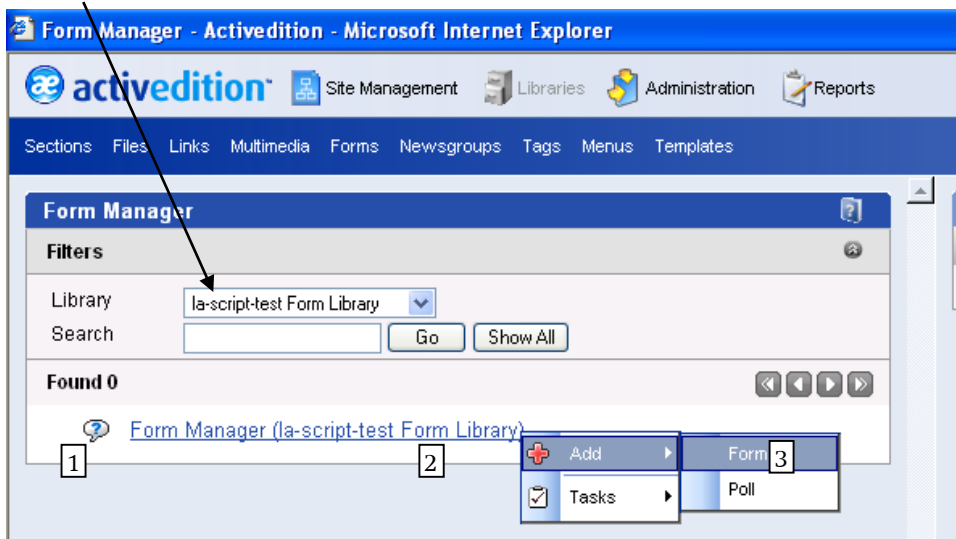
Form Manager - Activedition - Microsoft Internet Explorer

activedition Site Management Libraries Administration Reports

Sections Files Links Multimedia Forms Newsgroups Tags Menus Templates

Form Manager

Filters

Library la-script-test Form Library

Search Go Show All

Found 0

Form Manager (la-script-test Form Library)

1 2

Add Form 3

Poll

Tasks